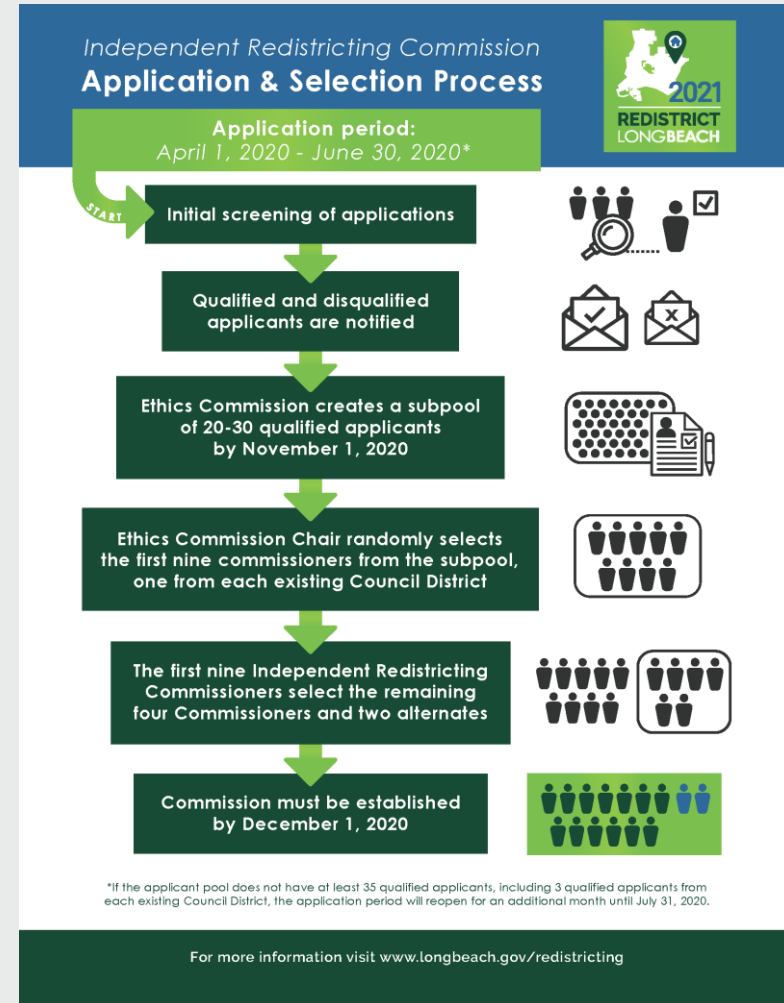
Independent Redistricting Commission
Application & Selection Process

2021
REDISTRICT
LONGBEACH

Application period:
April 1, 2020 - June 30, 2020*

START

Initial screening of applications

Qualified and disqualified applicants are notified

Ethics Commission creates a subpool of 20-30 qualified applicants by November 1, 2020

Ethics Commission Chair randomly selects the first nine commissioners from the subpool, one from each existing Council District

The first nine Independent Redistricting Commissioners select the remaining four Commissioners and two alternates

Commission must be established by December 1, 2020

*If the applicant pool does not have at least 35 qualified applicants, including 3 qualified applicants from each existing Council District, the application period will reopen for an additional month until July 31, 2020.

For more information visit www.longbeach.gov/redistricting